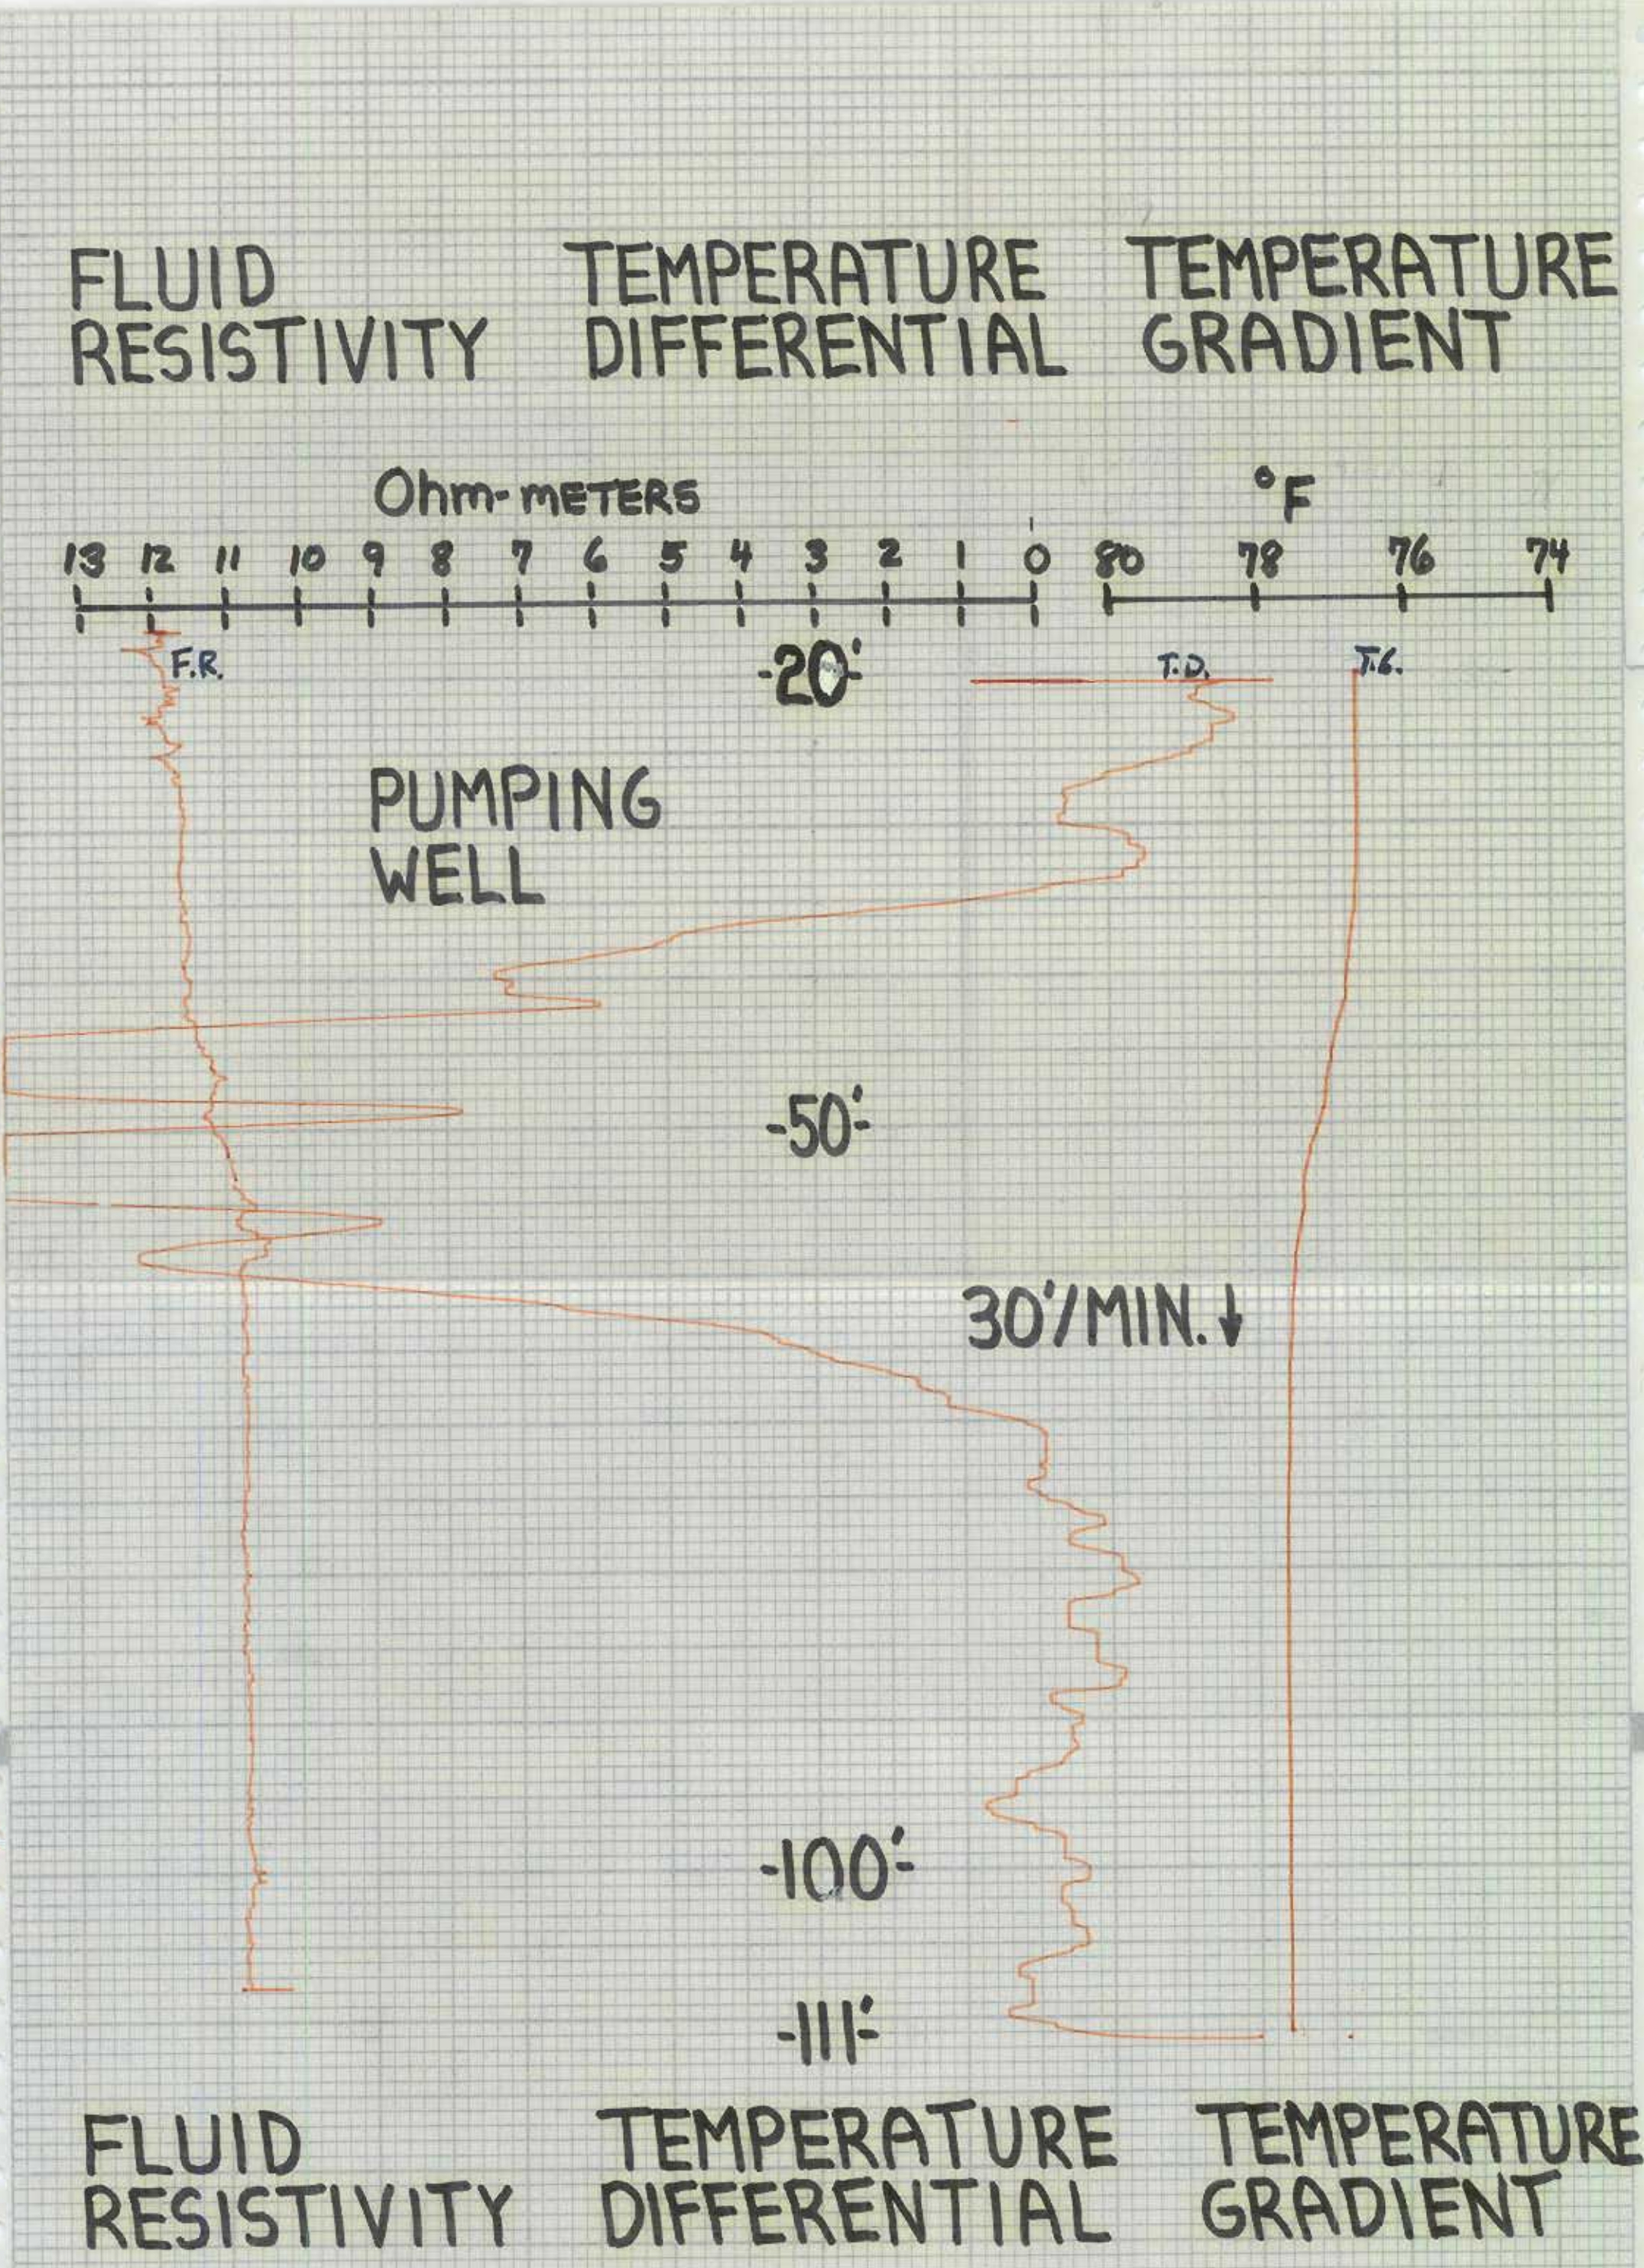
FLUID RESISTIVITY

TEMPERATURE DIFFERENTIAL

TEMPERATURE GRADIENT

Ohm-METERS

°F

13 12 11 10 9 8 7 6 5 4 3 2 1 0

80 78 76 74

F.R.

-20'-

T.D.

T.G.

PUMPING WELL

-50'-

30'/MIN.↓

-100'-

-111'-

FLUID RESISTIVITY

TEMPERATURE DIFFERENTIAL

TEMPERATURE GRADIENT